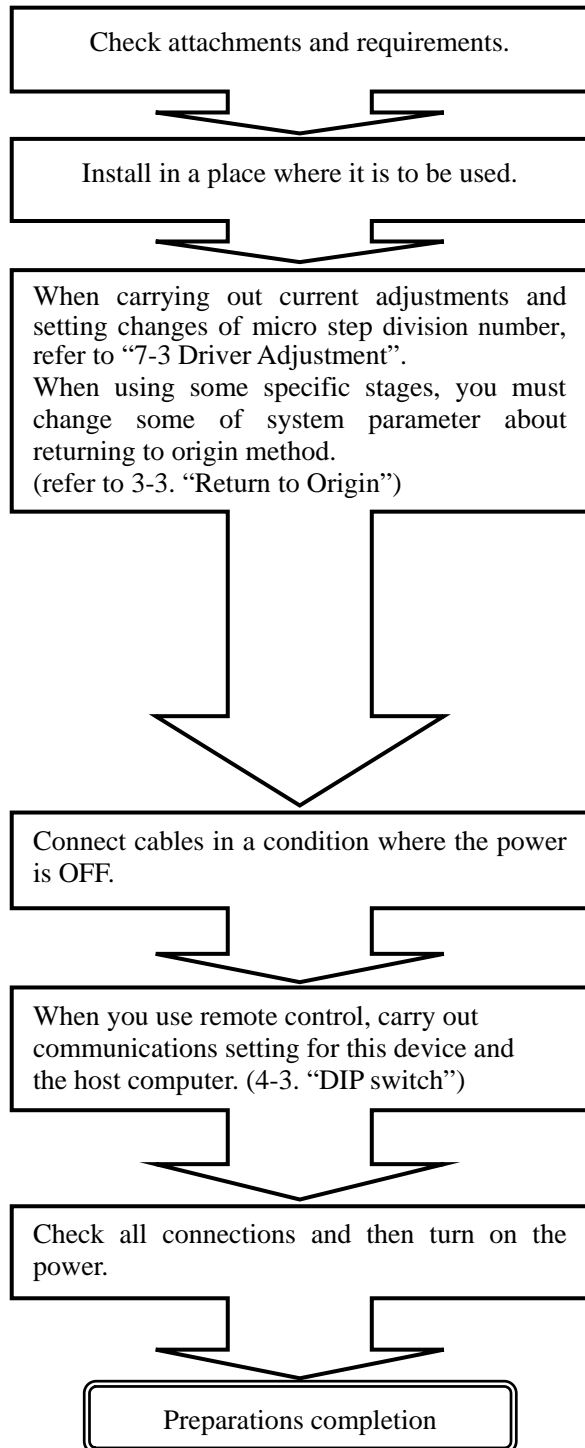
Check attachments and requirements.

Install in a place where it is to be used.

When carrying out current adjustments and setting changes of micro step division number, refer to “7-3 Driver Adjustment”.
When using some specific stages, you must change some of system parameter about returning to origin method.
(refer to 3-3. “Return to Origin”)

Connect cables in a condition where the power is OFF.

When you use remote control, carry out communications setting for this device and the host computer. (4-3. “DIP switch”)

Check all connections and then turn on the power.

Preparations completion